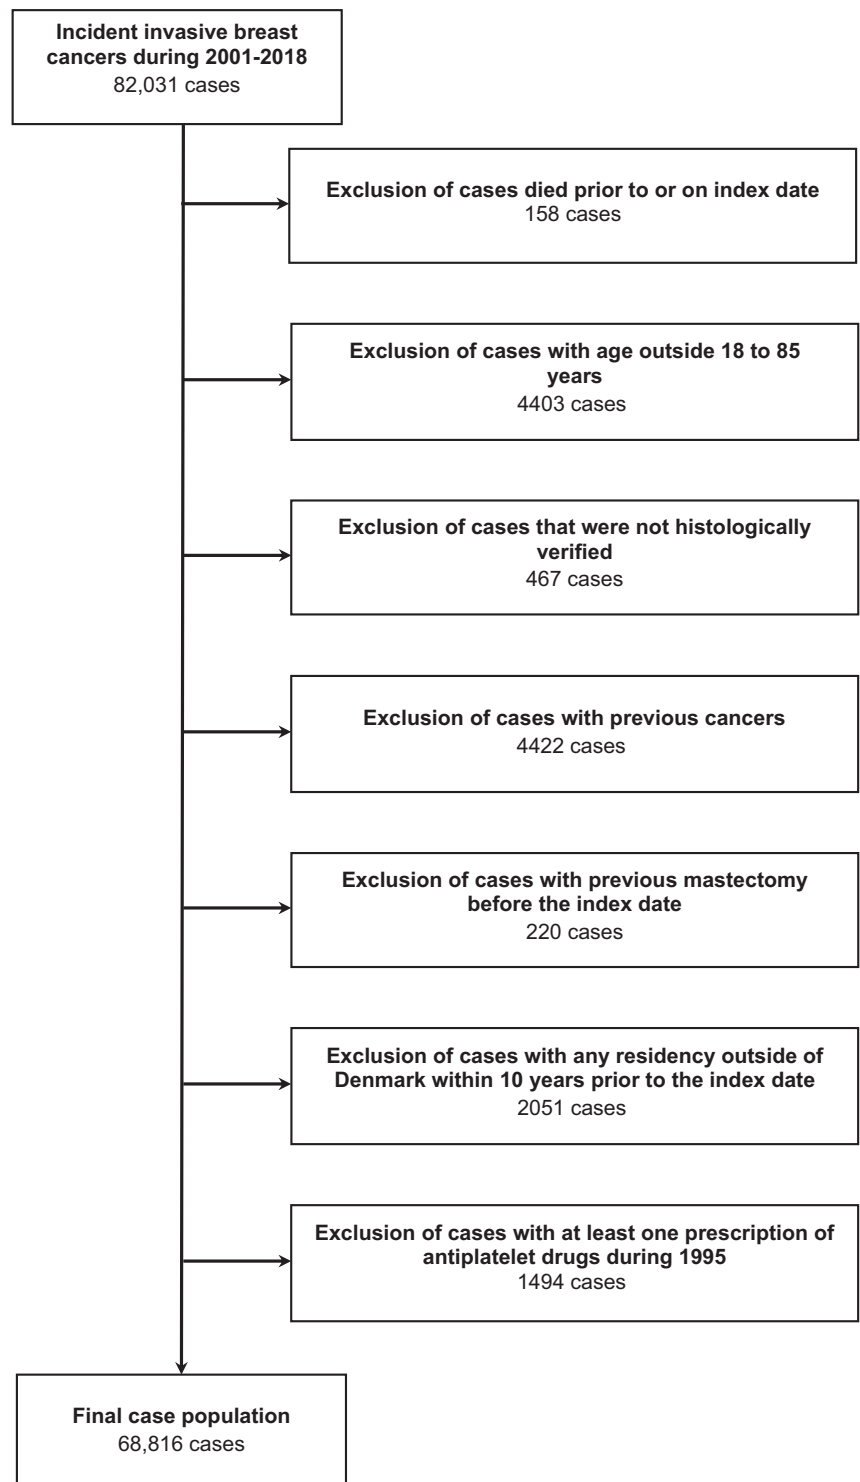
Incident invasive breast cancers during 2001-2018
82,031 cases

Exclusion of cases died prior to or on index date
158 cases

Exclusion of cases with age outside 18 to 85 years
4403 cases

Exclusion of cases that were not histologically verified
467 cases

Exclusion of cases with previous cancers
4422 cases

Exclusion of cases with previous mastectomy before the index date
220 cases

Exclusion of cases with any residency outside of Denmark within 10 years prior to the index date
2051 cases

Exclusion of cases with at least one prescription of antiplatelet drugs during 1995
1494 cases

Final case population
68,816 cases